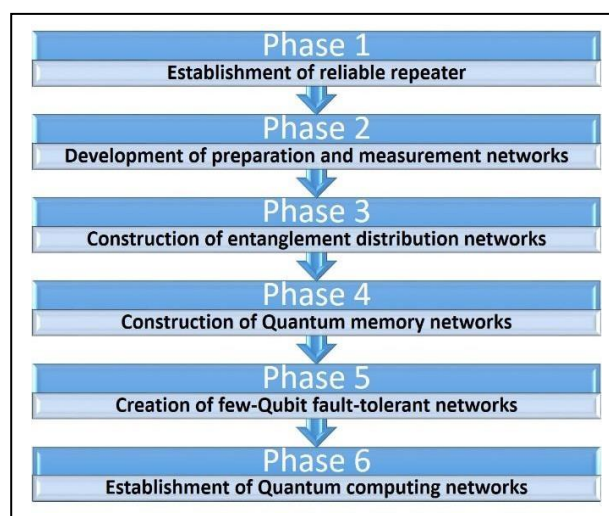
Phase 1
Establishment of reliable repeater

Phase 2
Development of preparation and measurement networks

Phase 3
Construction of entanglement distribution networks

Phase 4
Construction of Quantum memory networks

Phase 5
Creation of few-Qubit fault-tolerant networks

Phase 6
Establishment of Quantum computing networks